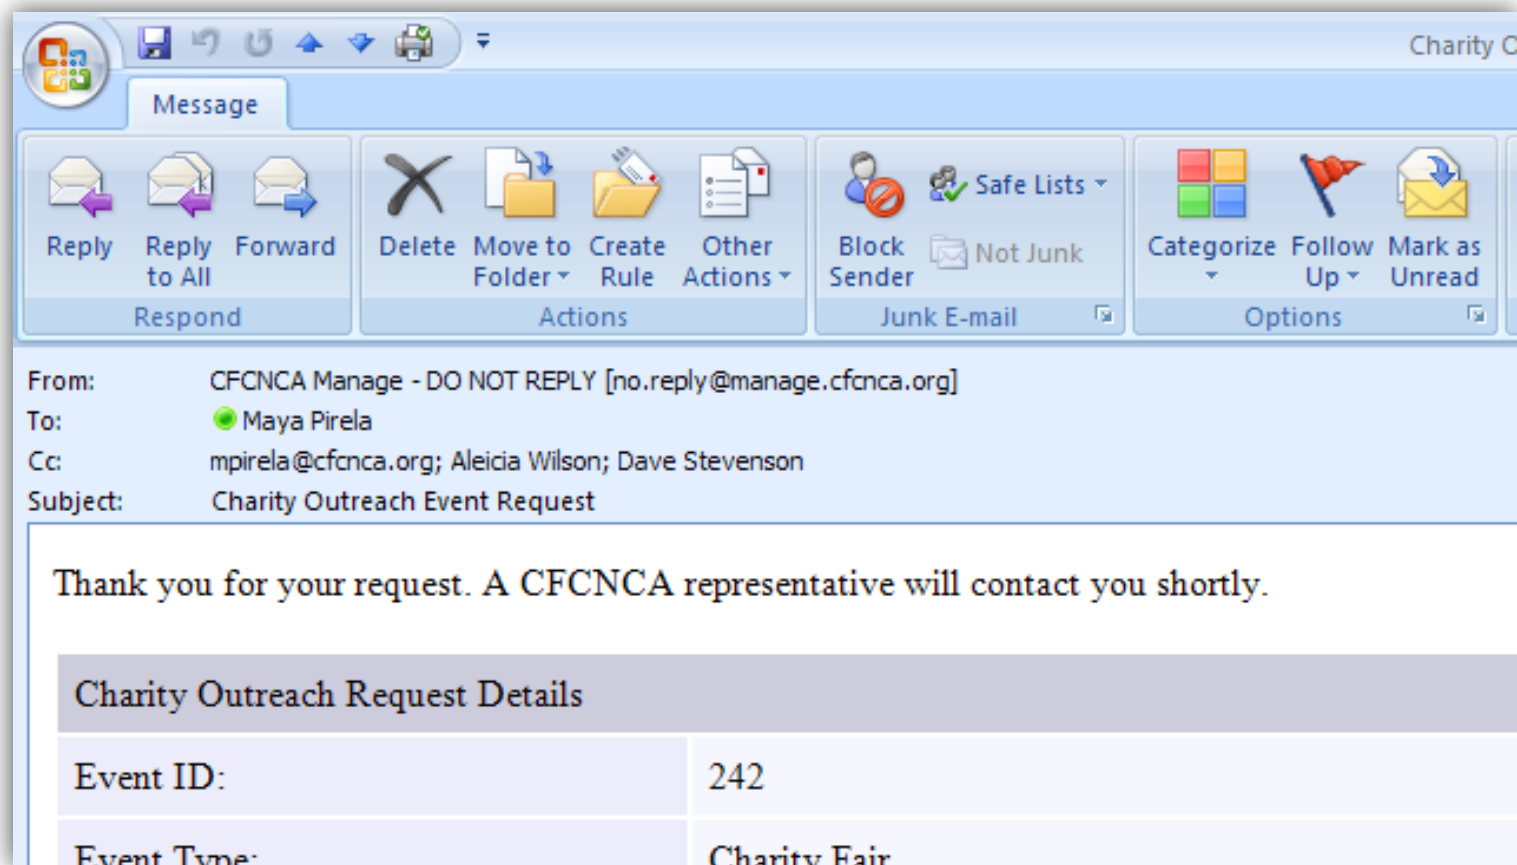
Charity C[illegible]

Message

Reply
Reply to All
Forward
Respond

Delete
Move to Folder
Create Rule
Other Actions
Actions

Block Sender
Safe Lists
Not Junk
Junk E-mail

Categorize
Follow Up
Mark as Unread
Options

From: CFCNCA Manage - DO NOT REPLY [no.reply@manage.cfcnca.org]
To: Maya Pirela
Cc: mpirela@cfcnca.org; Aleicia Wilson; Dave Stevenson
Subject: Charity Outreach Event Request

Thank you for your request. A CFCNCA representative will contact you shortly.

| Charity Outreach Request Details | |
|---|---|
| Event ID: | 242 |
| Event Type: | Charity Fair |